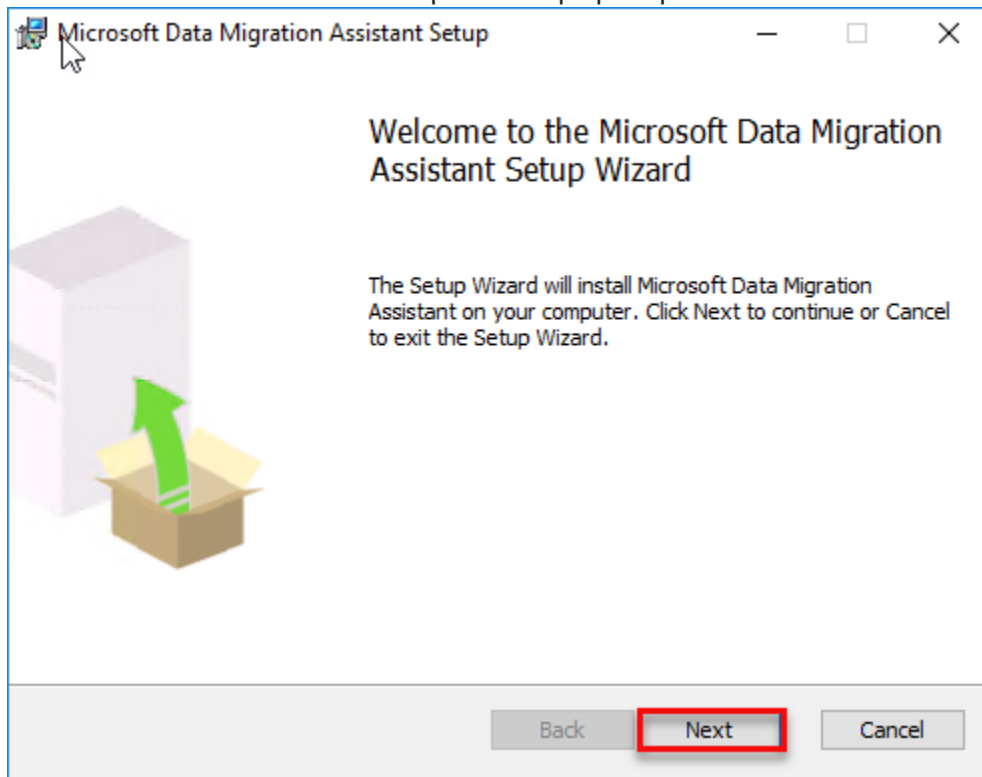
Microsoft Data Migration Assistant Setup

Welcome to the Microsoft Data Migration Assistant Setup Wizard

The Setup Wizard will install Microsoft Data Migration Assistant on your computer. Click Next to continue or Cancel to exit the Setup Wizard.

Back
Next
Cancel